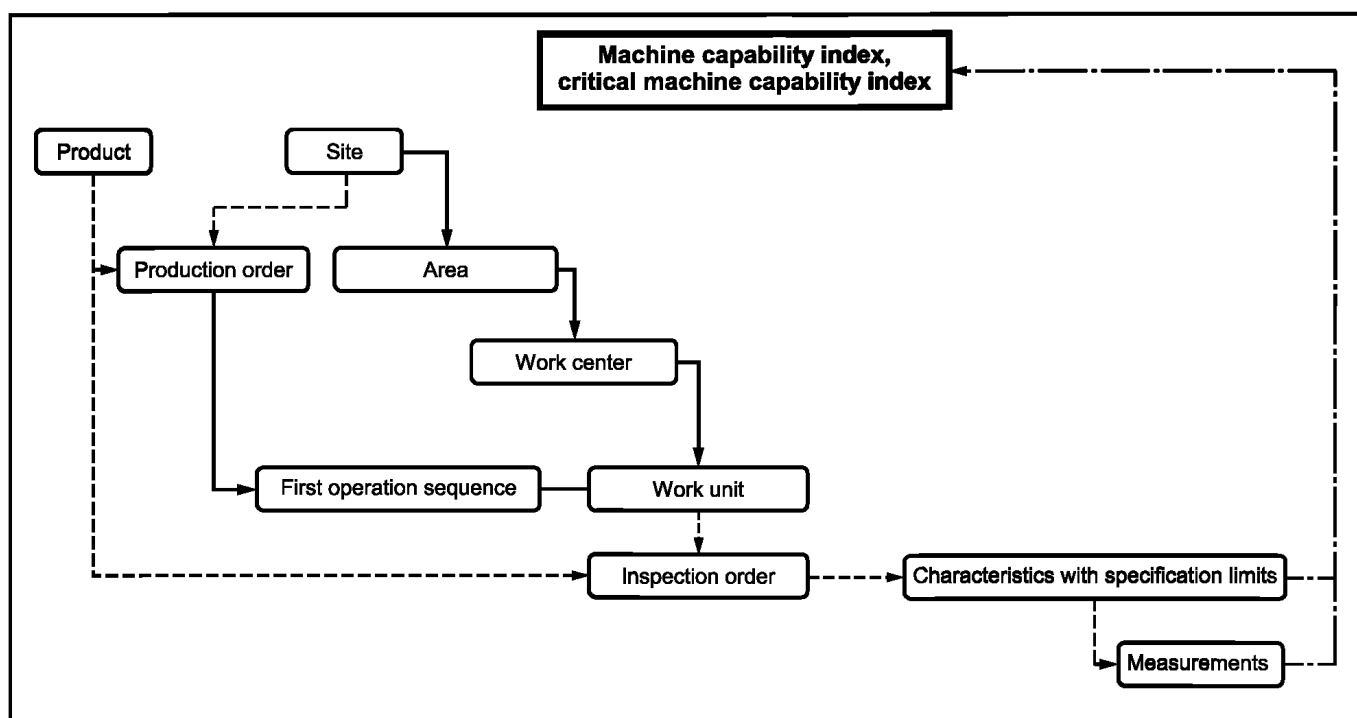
Machine capability index, critical machine capability index

Product

Site

Production order

Area

Work center

First operation sequence

Work unit

Inspection order

Characteristics with specification limits

Measurements